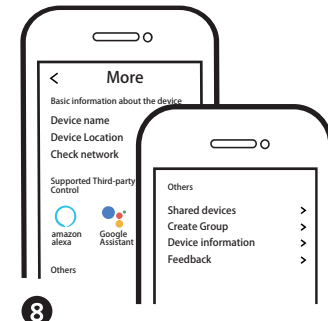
<
More

Basic information about the device

Device name

Device Location

Check network

Supported Third-party Control

amazon alexa

Google Assistant

Others

Others

Shared devices >

Create Group >

Device information >

Feedback >

8